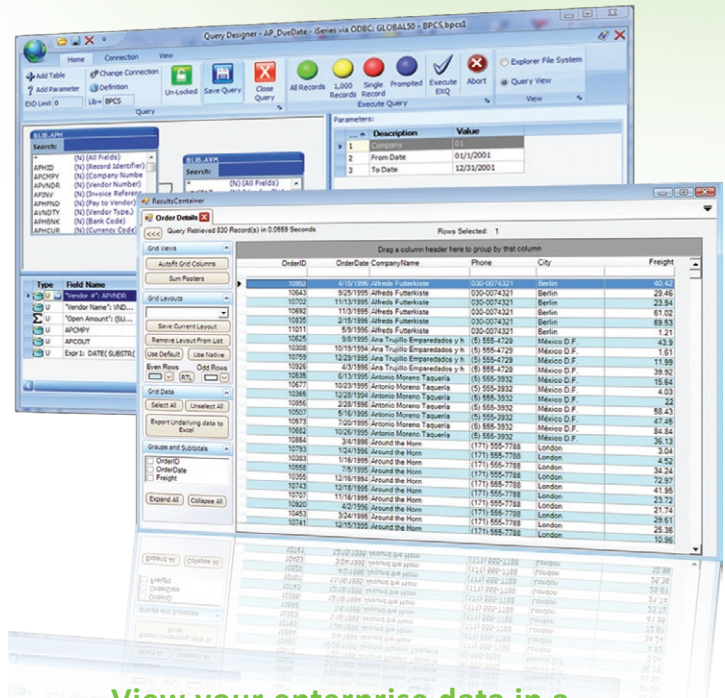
Query Designer - AP_DueDate - iSeries via ODBC: GLOBAL50 - BPCS.bpcs1

Home Connection View

Add Table
Add Parameter
EXD Limit: 0
Change Connection
Definition
Lib= BPCS
Query

Un-Locked Save Query Close Query

All Records 1,000 Records Single Record Prompted Execute EXQ Abort
Execute Query

Explorer File System
Query View
View

BLIB.APH
Search:
* (N) (All Fields)
APHID (N) (Record Identifier)
APCMPY (N) (Company Number)
APVNDR (N) (Vendor Number)
APINV (N) (Invoice Reference)
APHPNO (N) (Pay to Vendor)
APVNDTY (N) (Vendor Type)
APHBNK (N) (Bank Code)
APHCUR (N) (Currency Code)

BLIB.AVM
Search:
* (N) (All Fields)

Parameters:

| | ... | Description | Value |
|---|---|---|---|
| | 1 | Company | 01 |
| | 2 | From Date | 01/1/2001 |
| | 3 | To Date | 12/31/2001 |

| Type | Field Name |
|---|---|
| U | "Vendor #": APVNDR |
| U | "Vendor Name": VND... |
| U | "Open Amount": (SU... |
| U | APCMPY |
| U | APCOUT |
| U | Expr 1: DATE( SUBSTR( |

ResultsContainer

Order Details

<<< Query Retrieved 830 Record(s) in 0.0559 Seconds Rows Selected: 1

Grid Views
Autofit Grid Columns
Sum Footers
Grid Layouts
Save Current Layout
Remove Layout From List
Use Default Use Native
Even Rows Odd Rows
RTL
Grid Data
Select All Unselect All
Export Underlying data to Excel
Groups and Subtotals
OrderID
OrderDate
Freight
Expand All Collapse All

Drag a column header here to group by that column

| OrderID | OrderDate | CompanyName | Phone | City | Freight |
|---|---|---|---|---|---|
| 10952 | 4/15/1996 | Alfreds Futterkiste | 030-0074321 | Berlin | 40.42 |
| 10643 | 9/25/1995 | Alfreds Futterkiste | 030-0074321 | Berlin | 29.46 |
| 10702 | 11/13/1995 | Alfreds Futterkiste | 030-0074321 | Berlin | 23.94 |
| 10692 | 11/3/1995 | Alfreds Futterkiste | 030-0074321 | Berlin | 61.02 |
| 10835 | 2/15/1996 | Alfreds Futterkiste | 030-0074321 | Berlin | 69.53 |
| 11011 | 5/9/1996 | Alfreds Futterkiste | 030-0074321 | Berlin | 1.21 |
| 10625 | 9/8/1995 | Ana Trujillo Emparedados y h | (5) 555-4729 | México D.F. | 43.9 |
| 10308 | 10/19/1994 | Ana Trujillo Emparedados y h | (5) 555-4729 | México D.F. | 1.61 |
| 10759 | 12/29/1995 | Ana Trujillo Emparedados y h | (5) 555-4729 | México D.F. | 11.99 |
| 10926 | 4/3/1996 | Ana Trujillo Emparedados y h | (5) 555-4729 | México D.F. | 39.92 |
| 10535 | 6/13/1995 | Antonio Moreno Taquería | (5) 555-3932 | México D.F. | 15.64 |
| 10677 | 10/23/1995 | Antonio Moreno Taquería | (5) 555-3932 | México D.F. | 4.03 |
| 10365 | 12/28/1994 | Antonio Moreno Taquería | (5) 555-3932 | México D.F. | 22 |
| 10856 | 2/28/1996 | Antonio Moreno Taquería | (5) 555-3932 | México D.F. | 58.43 |
| 10507 | 5/16/1995 | Antonio Moreno Taquería | (5) 555-3932 | México D.F. | 47.45 |
| 10573 | 7/20/1995 | Antonio Moreno Taquería | (5) 555-3932 | México D.F. | 84.84 |
| 10682 | 10/26/1995 | Antonio Moreno Taquería | (5) 555-3932 | México D.F. | 36.13 |
| 10864 | 3/4/1996 | Around the Horn | (171) 555-7788 | London | 3.04 |
| 10793 | 1/24/1996 | Around the Horn | (171) 555-7788 | London | 4.52 |
| 10383 | 1/16/1995 | Around the Horn | (171) 555-7788 | London | 34.24 |
| 10558 | 7/5/1995 | Around the Horn | (171) 555-7788 | London | 72.97 |
| 10355 | 12/16/1994 | Around the Horn | (171) 555-7788 | London | 41.95 |
| 10743 | 12/18/1995 | Around the Horn | (171) 555-7788 | London | 23.72 |
| 10707 | 11/16/1995 | Around the Horn | (171) 555-7788 | London | 21.74 |
| 10920 | 4/2/1996 | Around the Horn | (171) 555-7788 | London | 29.61 |
| 10453 | 3/24/1995 | Around the Horn | (171) 555-7788 | London | 25.36 |
| 10741 | 12/15/1995 | Around the Horn | (171) 555-7788 | London | 10.96 |

View your enterprise data in a